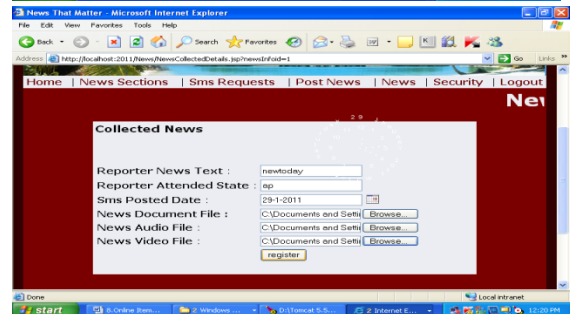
News That Matter - Microsoft Internet Explorer

File Edit View Favorites Tools Help

Back Search Favorites

Address http://localhost:2011/News/NewsCollectedDetails.jsp?newsInfoId=1 Go Links

Home | News Sections | Sms Requests | Post News | News | Security | Logout

Ne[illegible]

Collected News

| | |
|---|---|
| Reporter News Text : | newtoday |
| Reporter Attended State : | ap |
| Sms Posted Date : | 29-1-2011 |
| News Document File : | C:\Documents and Setti Browse... |
| News Audio File : | C:\Documents and Setti Browse... |
| News Video File : | C:\Documents and Setti Browse... |

register

Done Local intranet

start 8.Online Item... 2 Windows ... D:\Tomcat 5.5... 2 Internet E... 12:20 PM